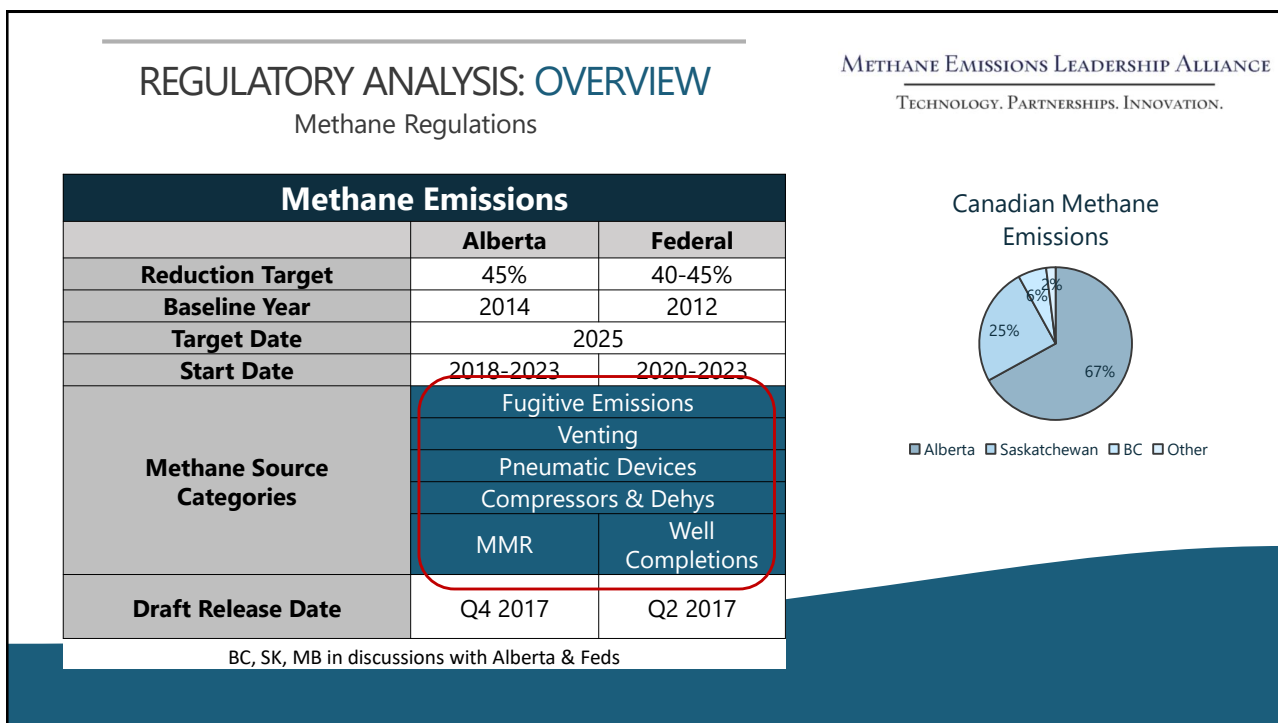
REGULATORY ANALYSIS: OVERVIEW

Methane Regulations

METHANE EMISSIONS LEADERSHIP ALLIANCE

TECHNOLOGY. PARTNERSHIPS. INNOVATION.

| Methane Emissions | | |
|---|---|---|
| | Alberta | Federal |
| Reduction Target | 45% | 40-45% |
| Baseline Year | 2014 | 2012 |
| Target Date | 2025 | |
| Start Date | 2018-2023 | 2020-2023 |
| Methane Source Categories | Fugitive Emissions | |
| | Venting | |
| | Pneumatic Devices | |
| | Compressors & Dehys | |
| | MMR | Well Completions |
| Draft Release Date | Q4 2017 | Q2 2017 |

BC, SK, MB in discussions with Alberta & Feds

Canadian Methane Emissions

67%
25%
6%
2%

Alberta Saskatchewan BC Other